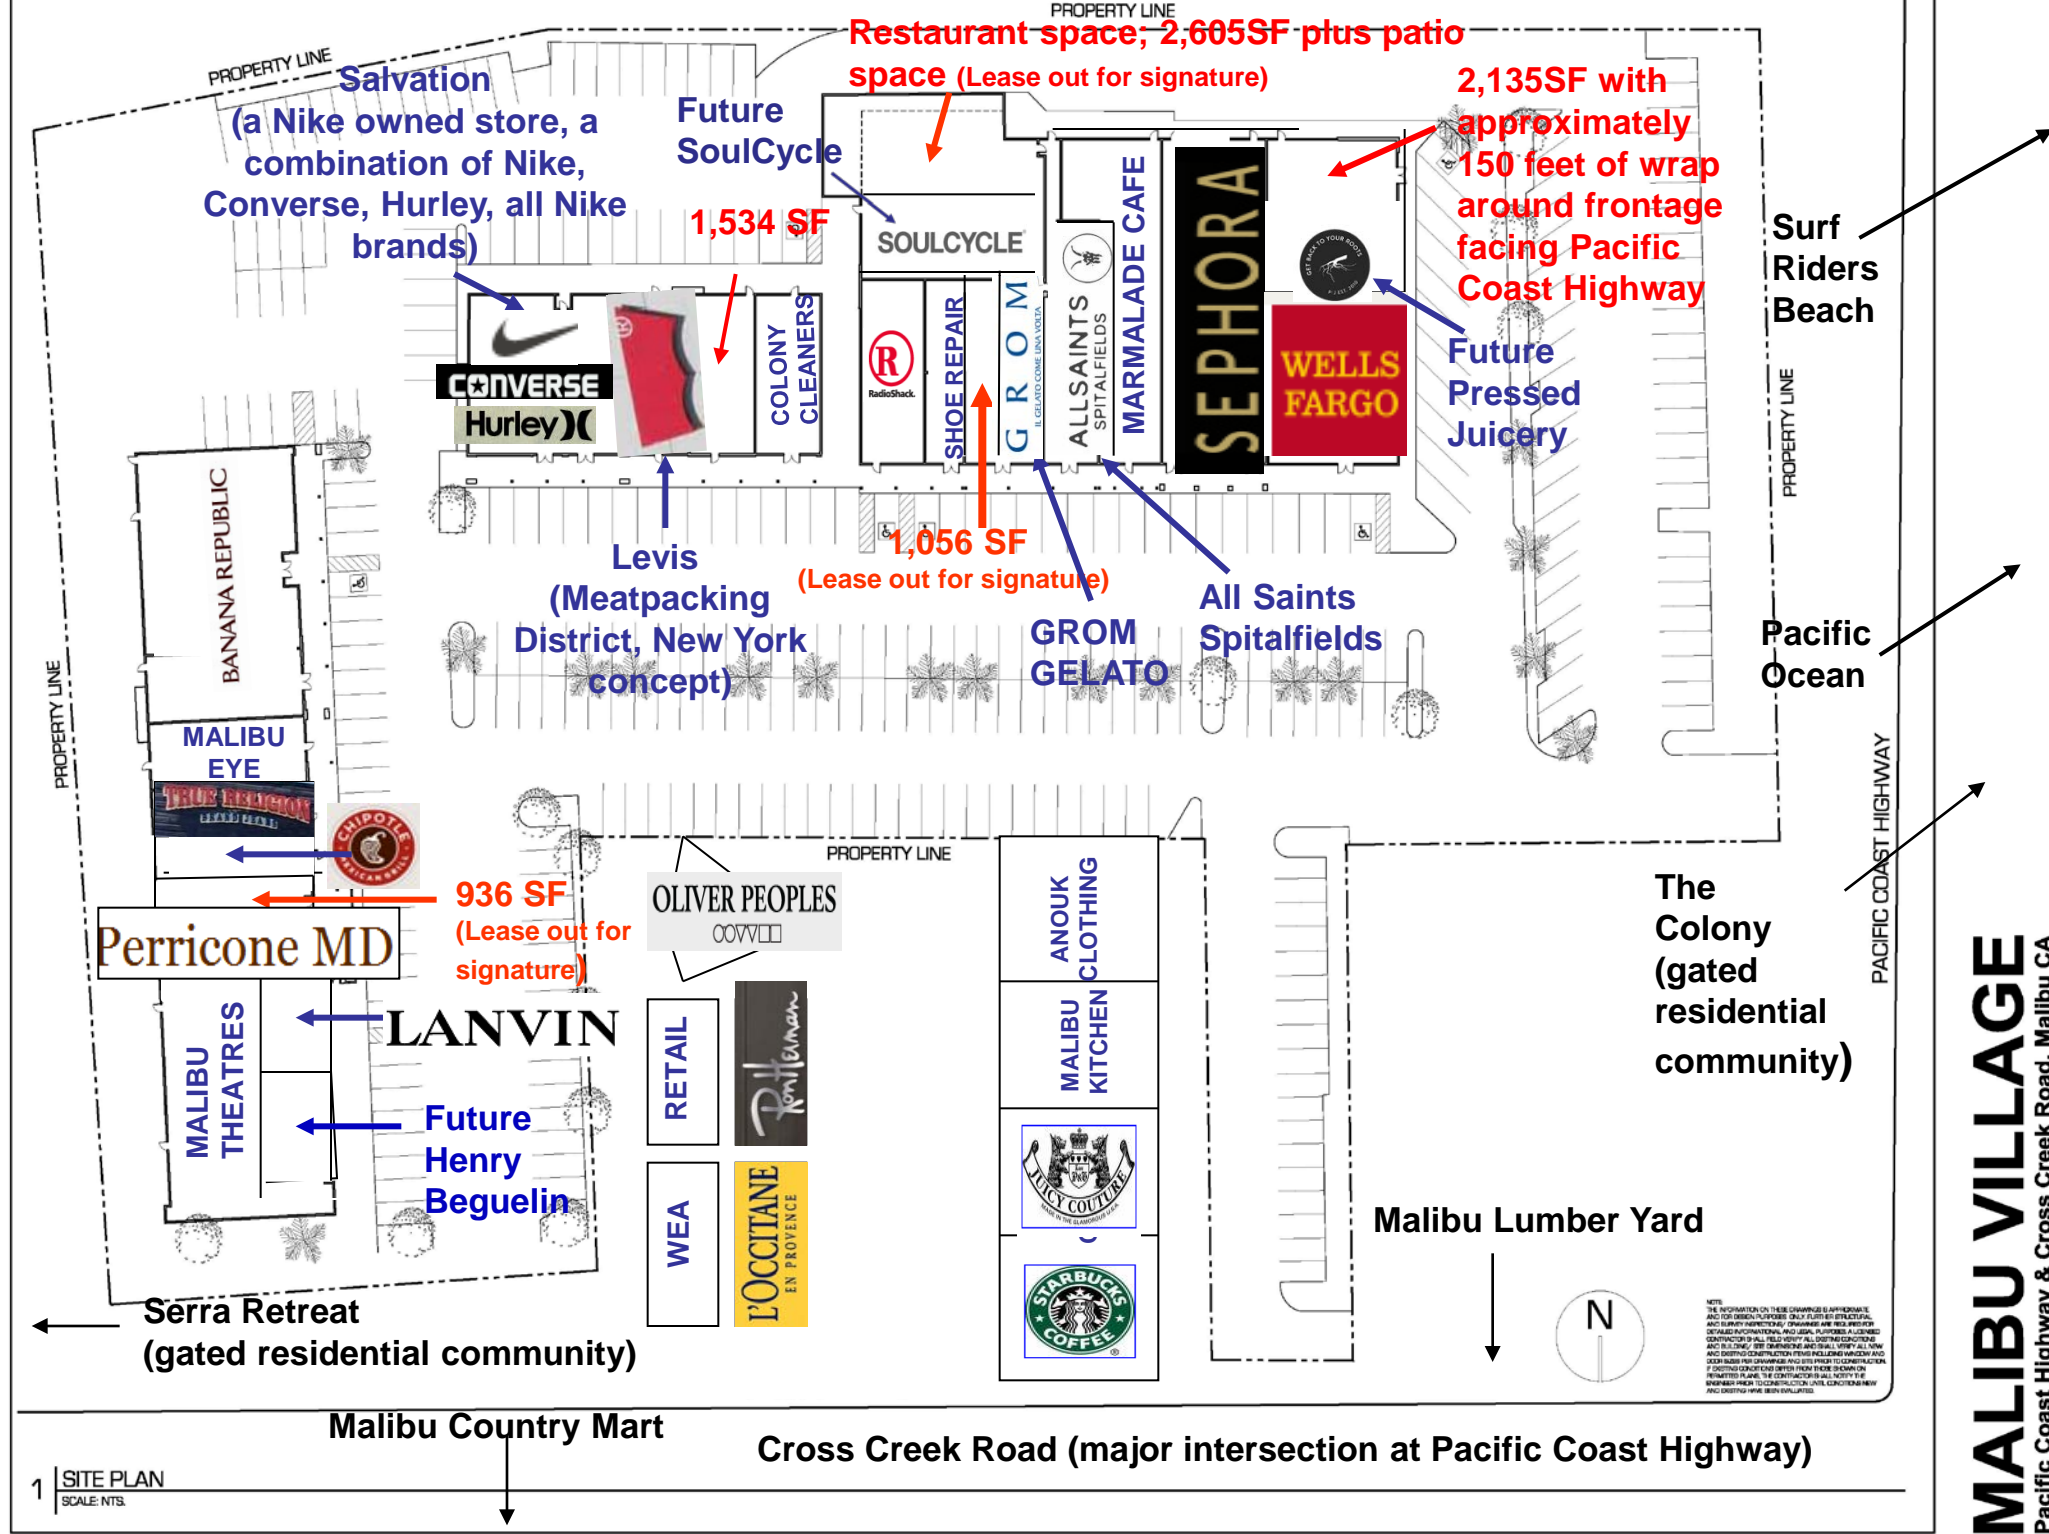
PROPERTY LINE

Restaurant space; 2,605SF plus patio space (Lease out for signature)

PROPERTY LINE

Salvation (a Nike owned store, a combination of Nike, Converse, Hurley, all Nike brands)

Future SoulCycle

1,534 SF

SOULCYCLE

2,135SF with approximately 150 feet of wrap around frontage facing Pacific Coast Highway

CONVERSE

Hurley

COLONY CLEANERS

RadioShack

SHOE REPAIR

GROM

ALLSAINTS SPITALFIELDS

MARMALADE CAFE

SEPHORA

WELLS FARGO

Future Pressed Juicery

Surf Riders Beach

PROPERTY LINE

BANANA REPUBLIC

Levis (Meatpacking District, New York concept)

1,056 SF (Lease out for signature)

GROM GELATO

All Saints Spitalfields

Pacific Ocean

PROPERTY LINE

MALIBU EYE

TRUE RELIGION

CHIPOTLE

936 SF (Lease out for signature)

PROPERTY LINE

OLIVER PEOPLES

ANOUK CLOTHING

The Colony (gated residential community)

PACIFIC COAST HIGHWAY

Perricone MD

LANVIN

MALIBU THEATRES

RETAIL

Ron Herman

MALIBU KITCHEN

Future Henry Beguelin

JUICY COUTURE

WEA

L'OCCITANE EN PROVENCE

STARBUCKS COFFEE

Malibu Lumber Yard

N

Serra Retreat (gated residential community)

Malibu Country Mart

Cross Creek Road (major intersection at Pacific Coast Highway)

1 SITE PLAN
SCALE: NTS

MALIBU VILLAGE
Pacific Coast Highway & Cross Creek Road, Malibu CA